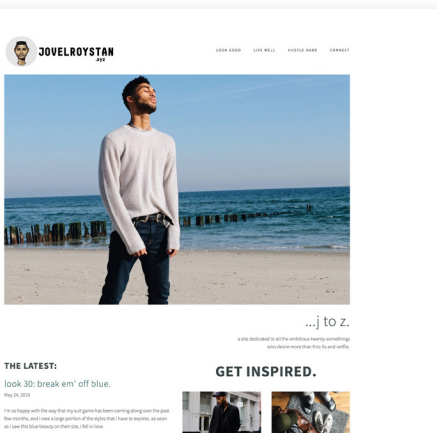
JOVELROYSTAN
.XYZ

LOOK GOOD LIVE WELL HUSTLE HARD CONNECT

...j to z.

a site dedicated to all the ambitious twenty-somethings who desire more than Fritz-fix and netflix.

THE LATEST:

look 30: break em' off blue.

May 24, 2019

I'm so happy with the way that my suit game has been coming along over the past few months, and I owe a large portion of the styles that I have to express. as soon as I saw this blue beauty on their site, I fell in love.

GET INSPIRED.